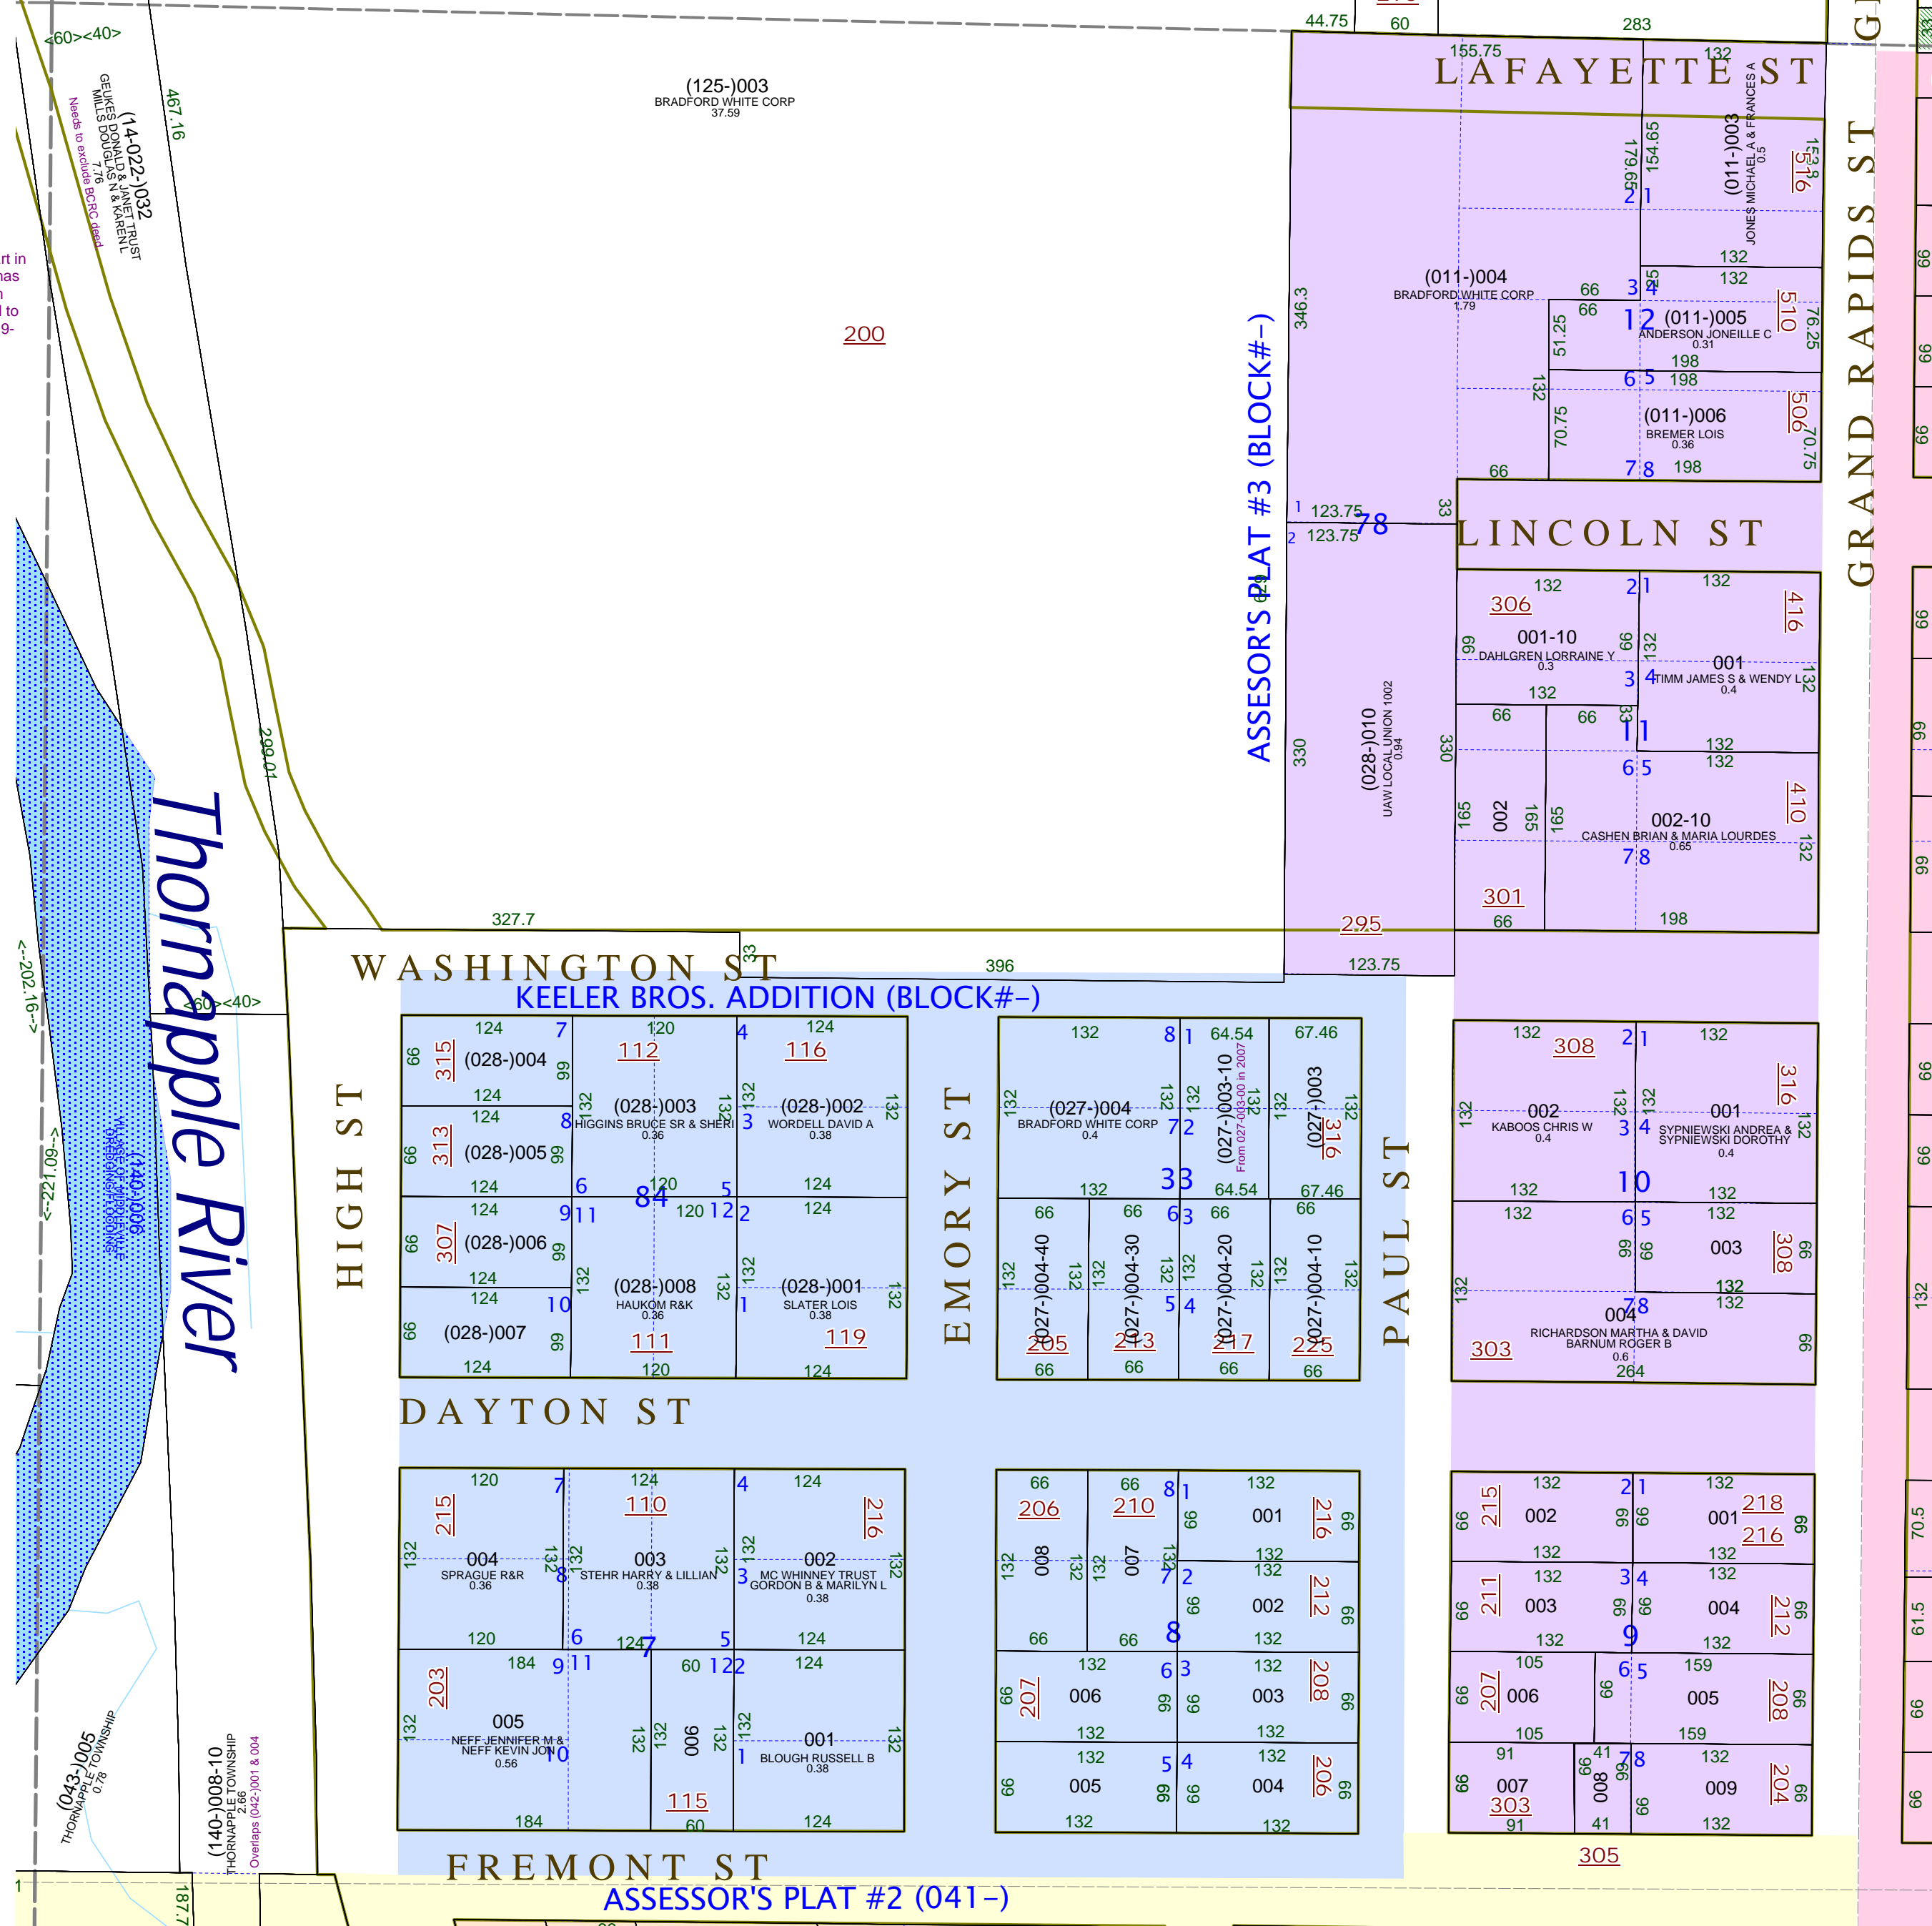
<60><40>
467.16
(14-022-)032
GEUKES DONALD & JANET TRUST
MILLS DOUGLAS N & KAREN L
7.76
Needs to exclude BCRC deed

(125-)003
BRADFORD WHITE CORP
37.59

200

44.75 60 283
155.75
LAFAYETTE ST
132
179.65 154.65
2 1
(011-)003
JONES MICHAEL A & FRANCES A
0.5
516
132
132
(011-)004
BRADFORD WHITE CORP
1.79
66 3 4
66
1 2
(011-)005
ANDERSON JONEILLE C
0.31
510
76.25
51.25
198
6 5 198
132
70.75
(011-)006
BREMER LOIS
0.36
506
70.75
66
7 8 198
346.3
ASSESOR'S PLAT #3 (BLOCK#–)
GRAND RAPIDS ST
1 123.75
2 123.75
78
33
LINCOLN ST
132 2 1 132
306
416
001-10
DAHLGREN LORRAINE Y
0.3
001
TIMM JAMES S & WENDY L
0.4
3 4
132
66 66
11
132
132
6 5
(028-)010
UAW LOCAL UNION 1002
0.94
330
330
165 002 165 165
002-10
CASHEN BRIAN & MARIA LOURDES
0.65
410
7 8
301
66
198
295
123.75
299.01
327.7
WASHINGTON ST
33
396
KEELER BROS. ADDITION (BLOCK#–)
<60><40>
HIGH ST
124 7 120 4 124
315 (028-)004 112 116
124
124 8
(028-)003
HIGGINS BRUCE SR & SHERI
0.36
3
(028-)002
WORDELL DAVID A
0.38
313 (028-)005
124 6 120 5 124
84
124 9 11 120 12 2 124
307 (028-)006
124
124 10
(028-)008
HAUKOM R&K
0.36
1
(028-)001
SLATER LOIS
0.38
(028-)007
111 119
124 120 124
Thornapple River
(140-)006
VILLAGE OF MIDDLEVILLE
WEIRD FLOODING
<--221.09-->
<--202.16-->
EMORY ST
132 8 1 64.54 67.46
(027-)004
BRADFORD WHITE CORP
0.4
7 2
(027-)003-10
From 027-003-00 in 2007
(027-)003
316
132 33 64.54 67.46
66 66 6 3 66 66
(027-)004-40 (027-)004-30 (027-)004-20 (027-)004-10
5 4
205 213 217 225
66 66 66 66
PAUL ST
132 308 2 1 132
002
KABOOS CHRIS W
0.4
3 4
001
SYPNIEWSKI ANDREA &
SYPNIEWSKI DOROTHY
0.4
316
132 10 132
132 6 5 132
003
308
004
7 8
RICHARDSON MARTHA & DAVID
BARNUM ROGER B
0.6
303
264
DAYTON ST
120 7 124 4 124
215 110 216
004
SPRAGUE R&R
0.36
8
003
STEHR HARRY & LILLIAN
0.38
3
002
MC WHINNEY TRUST
GORDON B & MARILYN L
0.38
120 6 124 7 5 124
184 9 11 60 12 2 124
203
005
NEFF JENNIFER M &
NEFF KEVIN JON
0.56
10
006
1
001
BLOUGH RUSSELL B
0.38
115
184 60 124
66 66 8 1 132
206 210 001 216
008 007
7 2
002 212
66 66 8 132
132 6 3 132
207 006 003 208
132 132
132 5 4 132
005 004 206
132 132
132 2 1 132
215 002 001 218 216
132 132
132 3 4 132
211 003 004 212
132 9 132
105 6 5 159
207 006 005 208
105 159
91 41 7 8 132
007 008 009 204
303
91 41 132
305
(043-)005
THORNAPPLE TOWNSHIP
0.78
(140-)008-10
THORNAPPLE TOWNSHIP
2.66
Overlaps (042-)001 & 004
FREMONT ST
ASSESSOR'S PLAT #2 (041–)
187.7
70.5
61.5